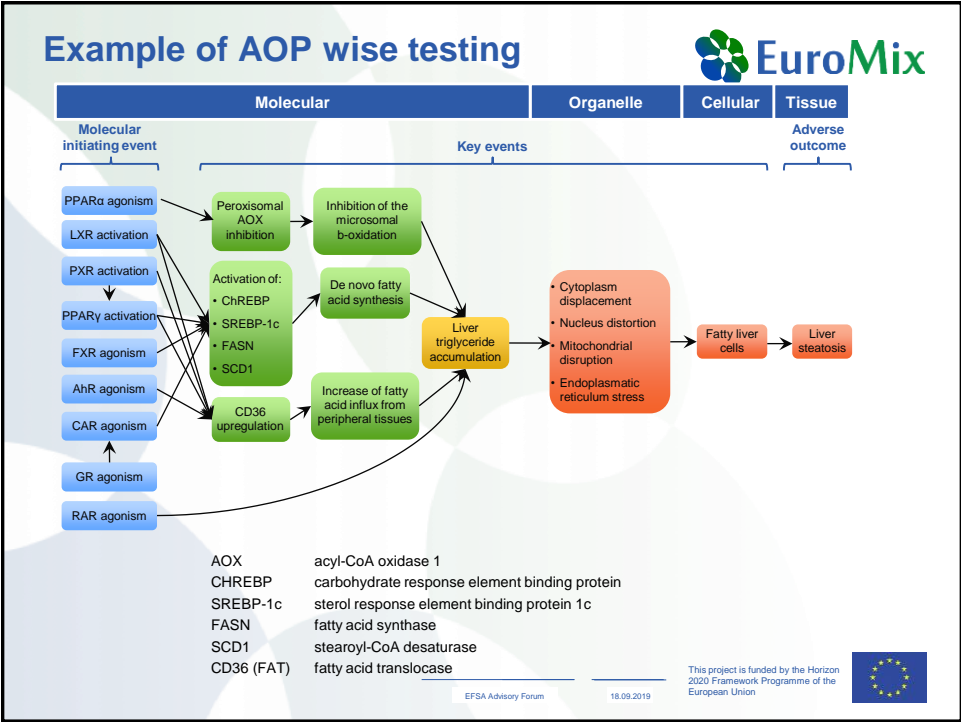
Example of AOP wise testing

EuroMix

Molecular | Organelle | Cellular | Tissue

Molecular initiating event

Key events

Adverse outcome

PPARα agonism

LXR activation

PXR activation

PPARγ activation

FXR agonism

AhR agonism

CAR agonism

GR agonism

RAR agonism

Peroxisomal AOX inhibition

Inhibition of the microsomal b-oxidation

Activation of:
• ChREBP
• SREBP-1c
• FASN
• SCD1

De novo fatty acid synthesis

CD36 upregulation

Increase of fatty acid influx from peripheral tissues

Liver triglyceride accumulation

• Cytoplasm displacement
• Nucleus distortion
• Mitochondrial disruption
• Endoplasmatic reticulum stress

Fatty liver cells

Liver steatosis

| | |
|---|---|
| AOX | acyl-CoA oxidase 1 |
| CHREBP | carbohydrate response element binding protein |
| SREBP-1c | sterol response element binding protein 1c |
| FASN | fatty acid synthase |
| SCD1 | stearoyl-CoA desaturase |
| CD36 (FAT) | fatty acid translocase |

EFSA Advisory Forum

18.09.2019

This project is funded by the Horizon 2020 Framework Programme of the European Union